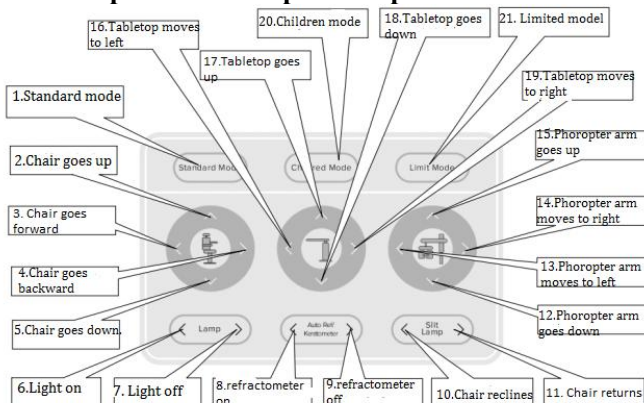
16.Tabletop moves to left

20.Children mode

18.Tabletop goes down

21. Limited model

17.Tabletop goes up

1.Standard mode

19.Tabletop moves to right

15.Phoropter arm goes up

2.Chair goes up

14.Phoropter arm moves to right

3. Chair goes forward

4.Chair goes backward

13.Phoropter arm moves to left

12.Phoropter arm goes down

5.Chair goes down.

Standard Mode

Children Mode

Limit Mode

Lamp

Auto Ref/ Keratometer

Slit Lamp

6.Light on

7. Light off

8.refractometer on

9.refractometer off

10.Chair reclines

11. Chair returns